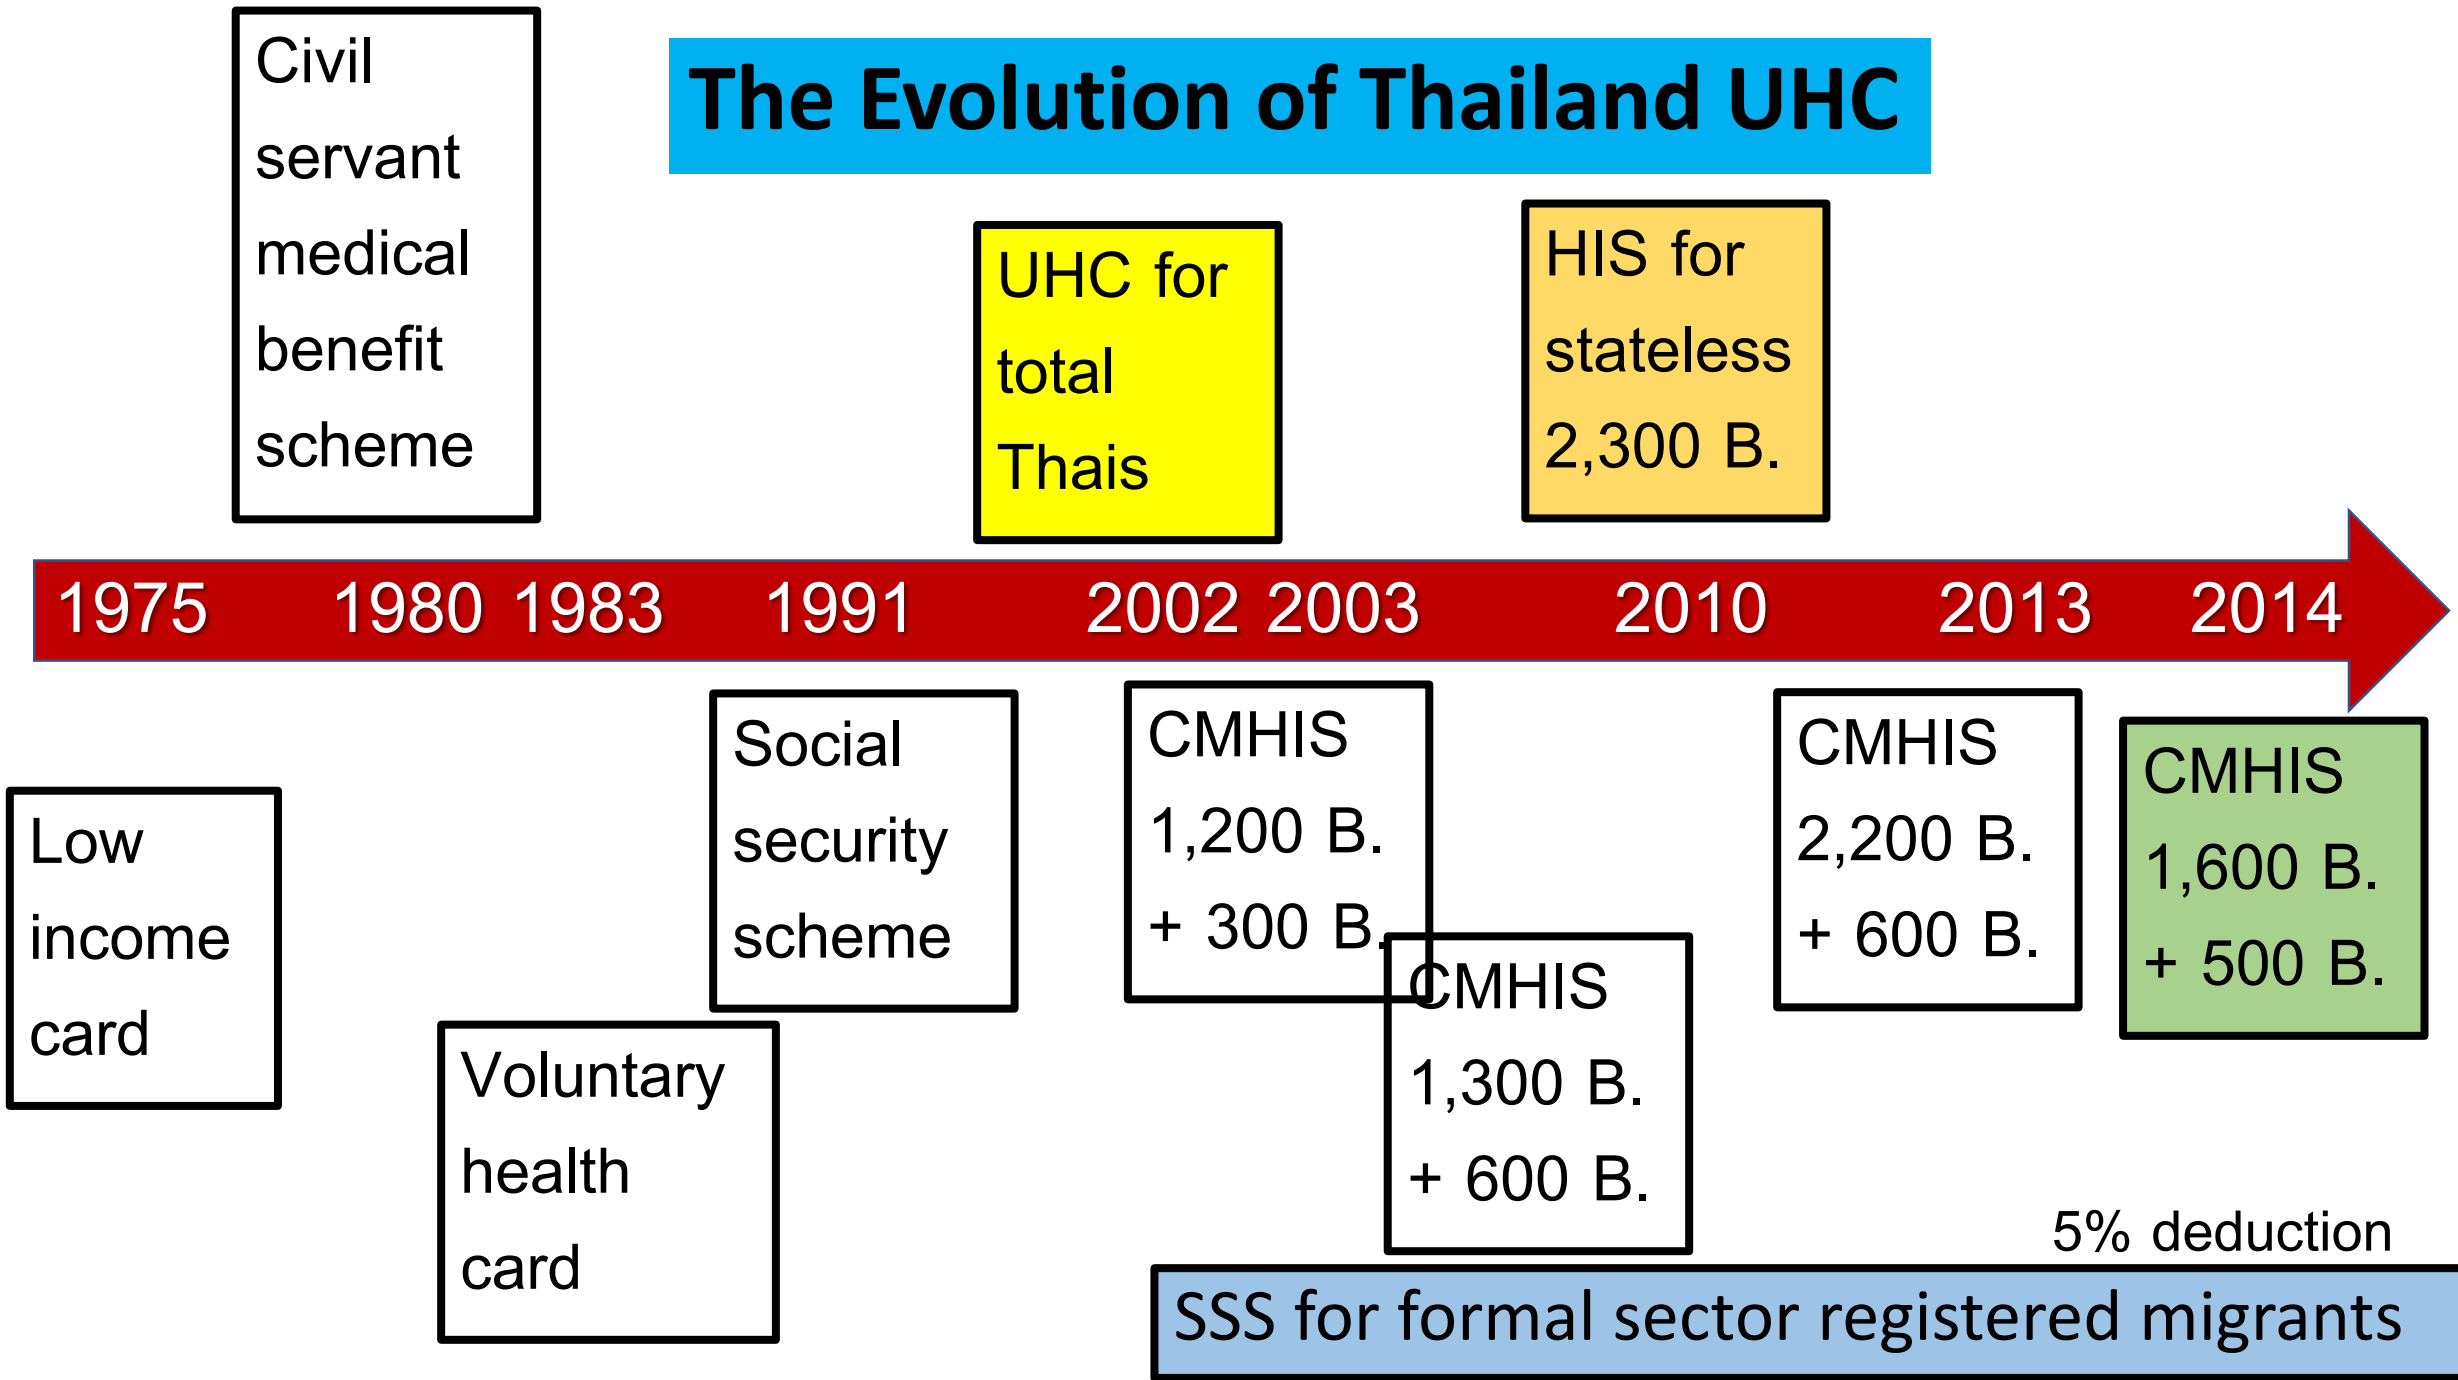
The Evolution of Thailand UHC

Civil servant medical benefit scheme

UHC for total Thais

HIS for stateless 2,300 B.

1975 1980 1983 1991 2002 2003 2010 2013 2014

Low income card

Voluntary health card

Social security scheme

CMHIS 1,200 B. + 300 B.

CMHIS 1,300 B. + 600 B.

CMHIS 2,200 B. + 600 B.

CMHIS 1,600 B. + 500 B.

5% deduction

SSS for formal sector registered migrants